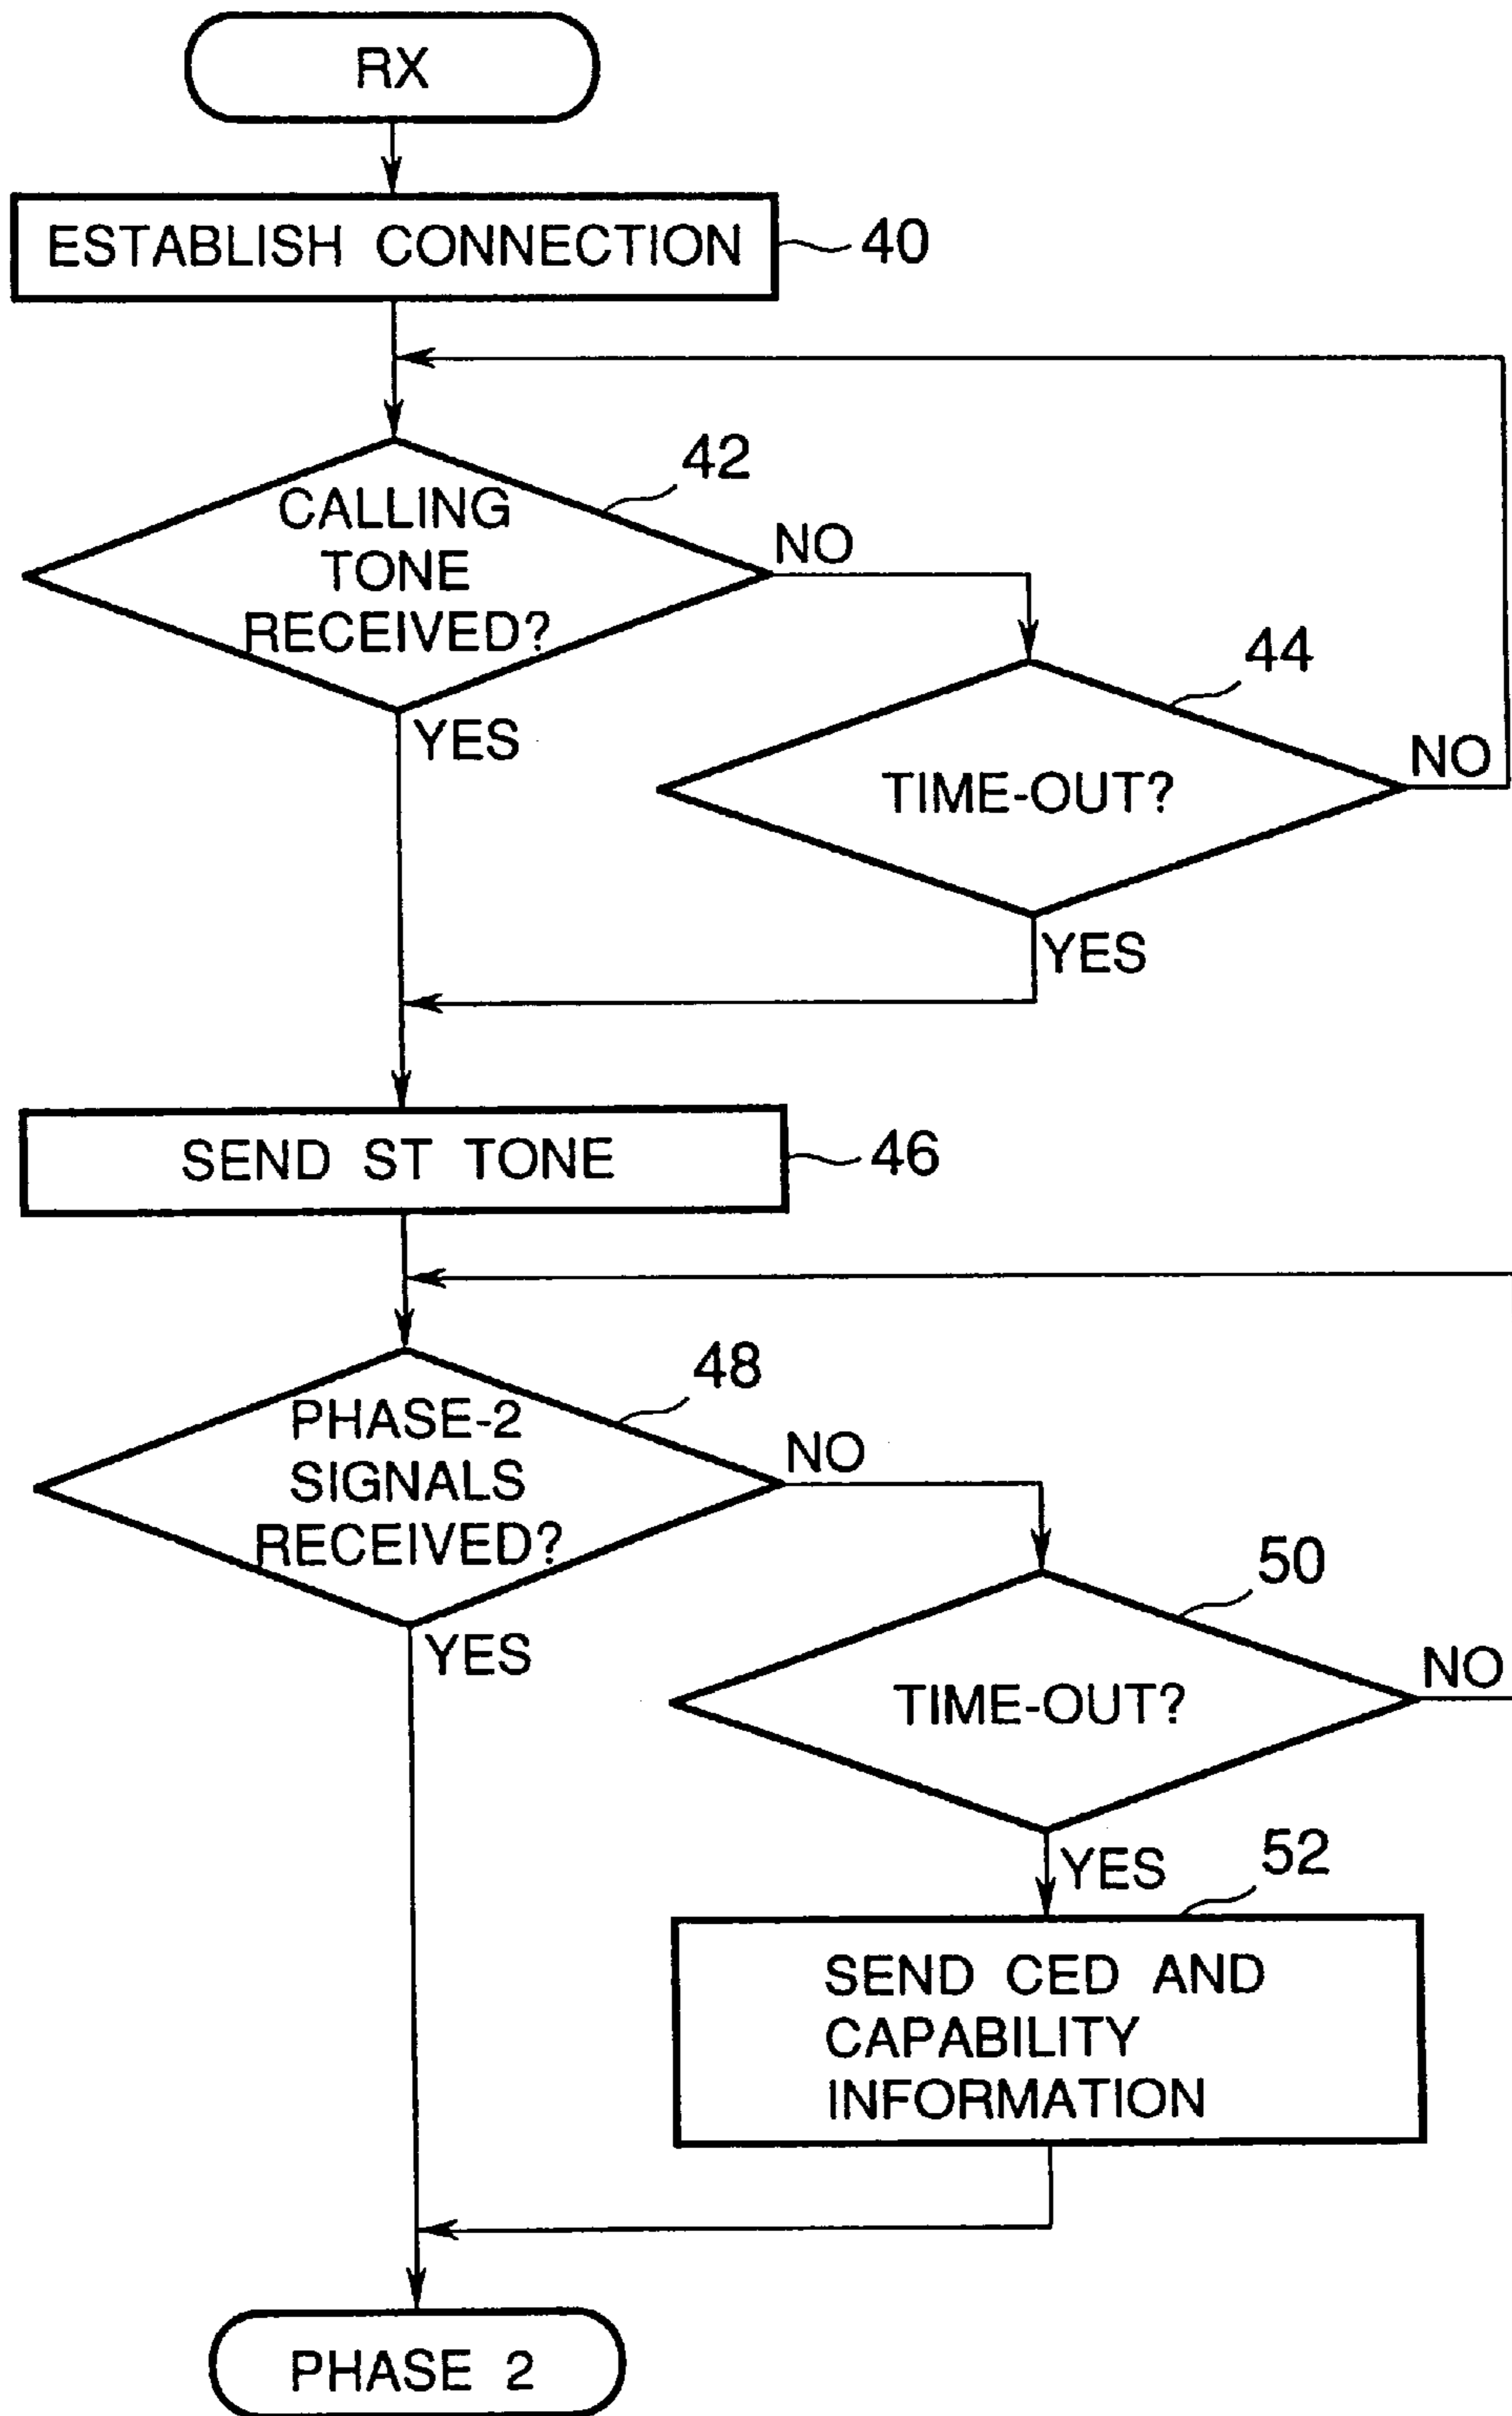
RX

ESTABLISH CONNECTION

40

42

CALLING TONE RECEIVED?

NO

44

YES

TIME-OUT?

NO

YES

SEND ST TONE

46

48

PHASE-2 SIGNALS RECEIVED?

NO

50

YES

TIME-OUT?

NO

YES

52

SEND CED AND CAPABILITY INFORMATION

PHASE 2